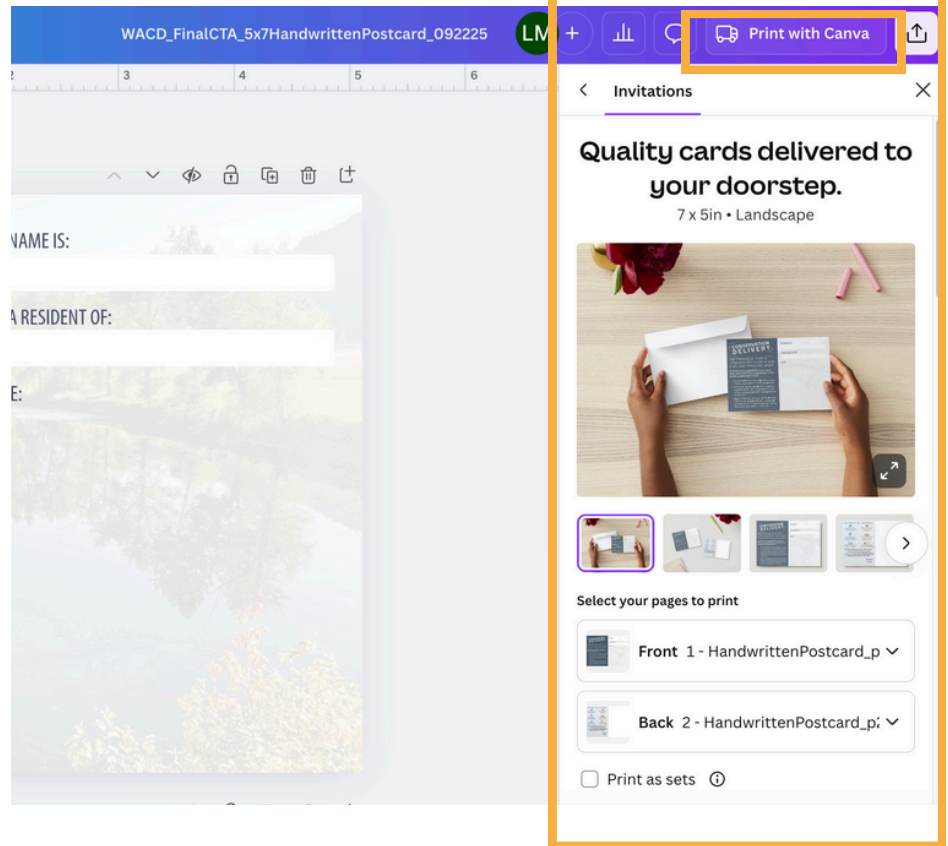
WACD_FinalCTA_5x7HandwrittenPostcard_092225

LM

Print with Canva

2 3 4 5 6

NAME IS:

A RESIDENT OF:

E:

Invitations

Quality cards delivered to your doorstep.

7 x 5in • Landscape

CONSERVATION DELIVERY

Select your pages to print

Front 1 - HandwrittenPostcard_p

Back 2 - HandwrittenPostcard_p

Print as sets